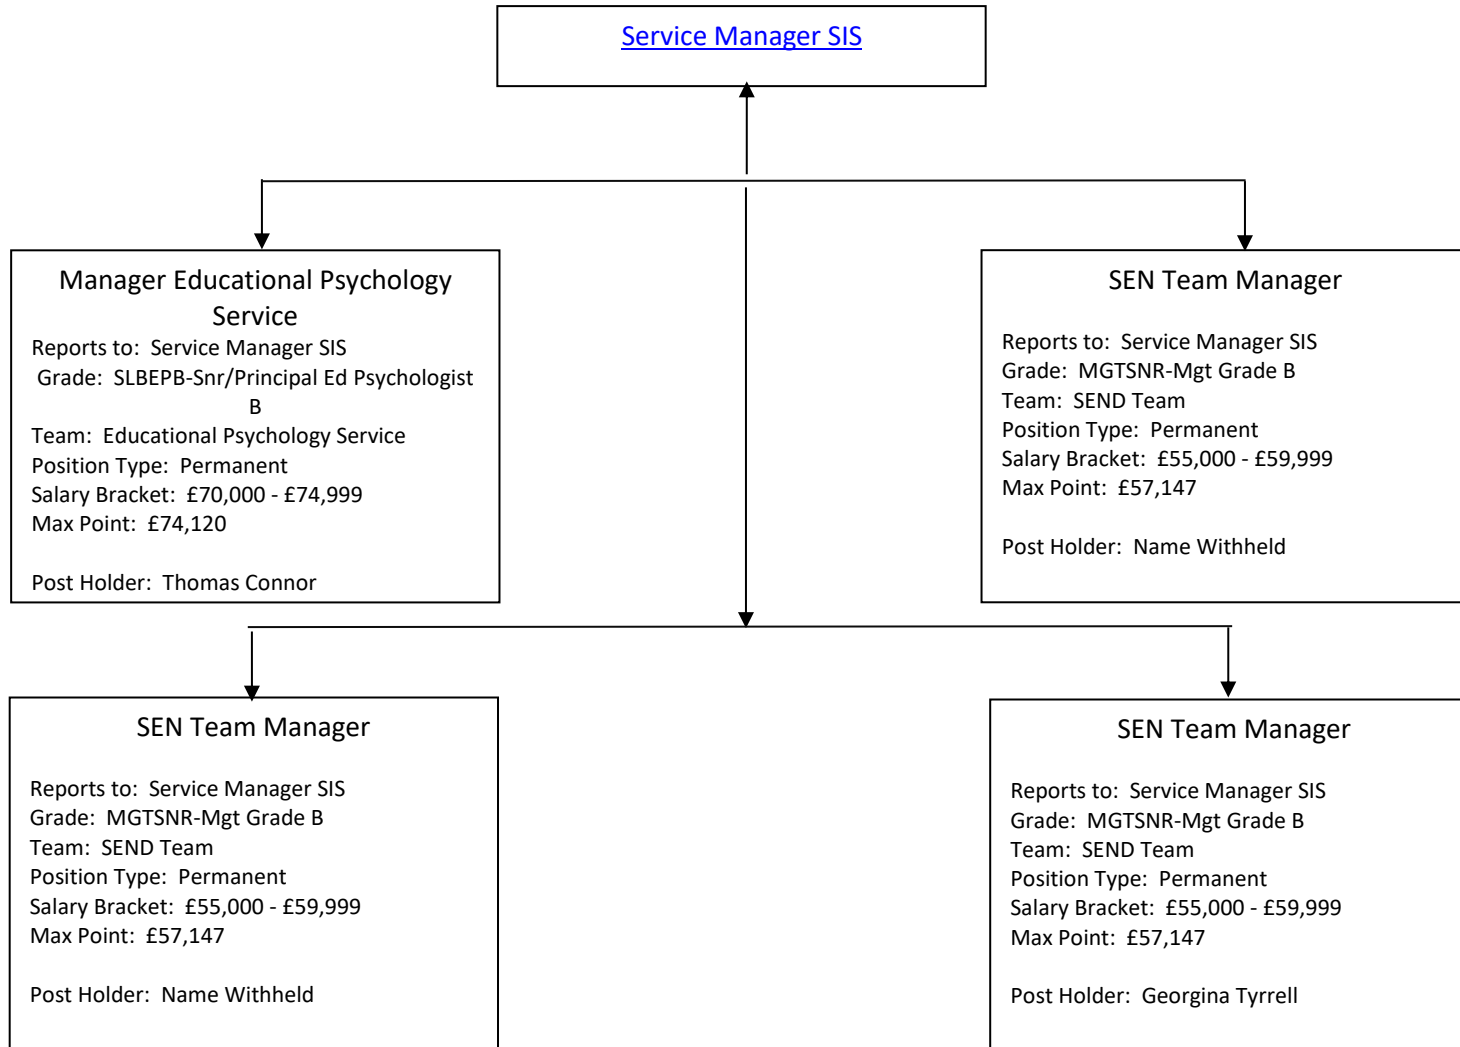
Service Manager SIS

Manager Educational Psychology Service
Reports to: Service Manager SIS
Grade: SLBEPB-Snr/Principal Ed Psychologist B
Team: Educational Psychology Service
Position Type: Permanent
Salary Bracket: £70,000 - £74,999
Max Point: £74,120

Post Holder: Thomas Connor

SEN Team Manager

Reports to: Service Manager SIS
Grade: MGTSNR-Mgt Grade B
Team: SEND Team
Position Type: Permanent
Salary Bracket: £55,000 - £59,999
Max Point: £57,147

Post Holder: Name Withheld

SEN Team Manager

Reports to: Service Manager SIS
Grade: MGTSNR-Mgt Grade B
Team: SEND Team
Position Type: Permanent
Salary Bracket: £55,000 - £59,999
Max Point: £57,147

Post Holder: Name Withheld

SEN Team Manager

Reports to: Service Manager SIS
Grade: MGTSNR-Mgt Grade B
Team: SEND Team
Position Type: Permanent
Salary Bracket: £55,000 - £59,999
Max Point: £57,147

Post Holder: Georgina Tyrrell